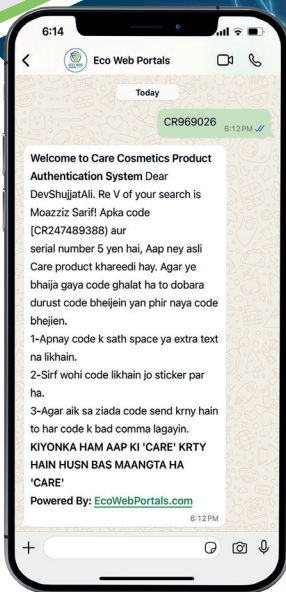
6:14

Eco Web Portals

Today

CR969026 6:12 PM

Welcome to Care Cosmetics Product Authentication System Dear DevShujjatAli. Re V of your search is Moazziz Sarif! Apka code (CR247489388) aur serial number 5 yen hai, Aap ney asli Care product khareedi hay. Agar ye bhaija gaya code ghalat ha to dobara durust code bheijein yan phir naya code bhejien.

1-Apnay code k sath space ya extra text na likhain.

2-Sirf wohi code likhain jo sticker par ha.

3-Agar aik sa ziada code send krny hain to har code k bad comma lagayin.

KIYONKA HAM AAP KI 'CARE' KRTY HAIN HUSN BAS MAANGTA HA 'CARE'

Powered By: EcoWebPortals.com

6:12 PM